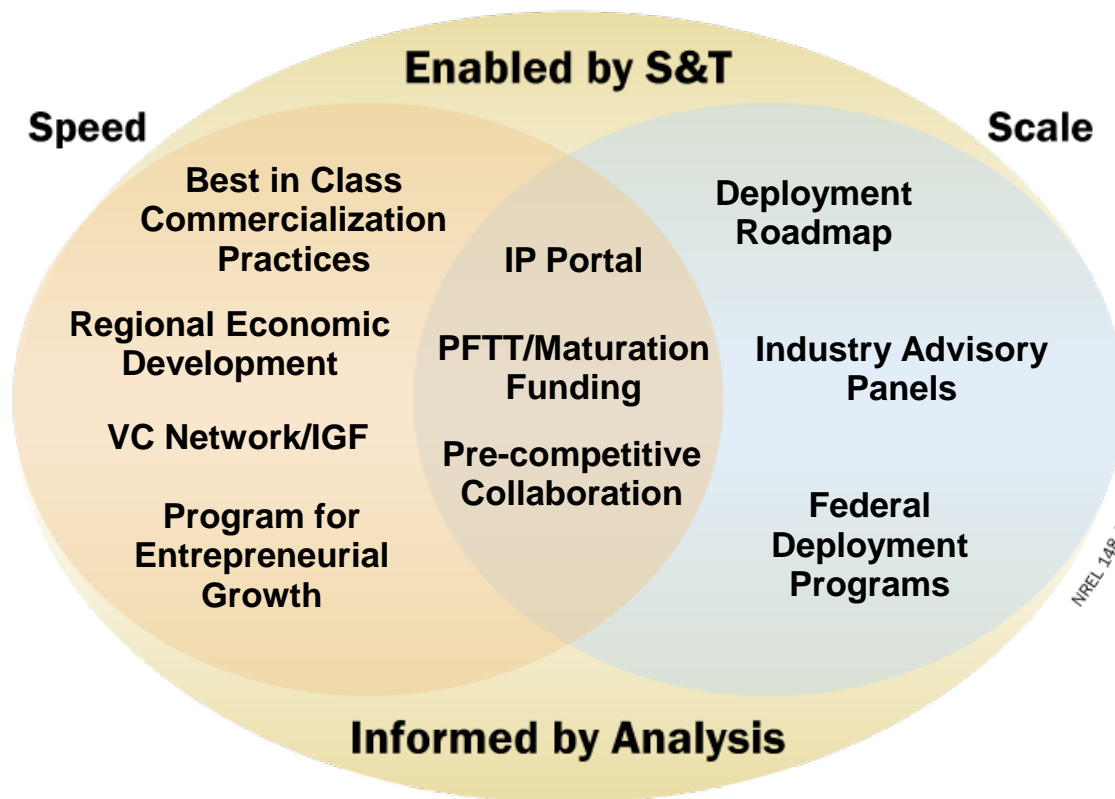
Enabled by S&T

Speed

Scale

Best in Class Commercialization Practices

Regional Economic Development

VC Network/IGF

Program for Entrepreneurial Growth

IP Portal

PFTT/Maturation Funding

Pre-competitive Collaboration

Deployment Roadmap

Industry Advisory Panels

Federal Deployment Programs

NREL 148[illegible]

Informed by Analysis